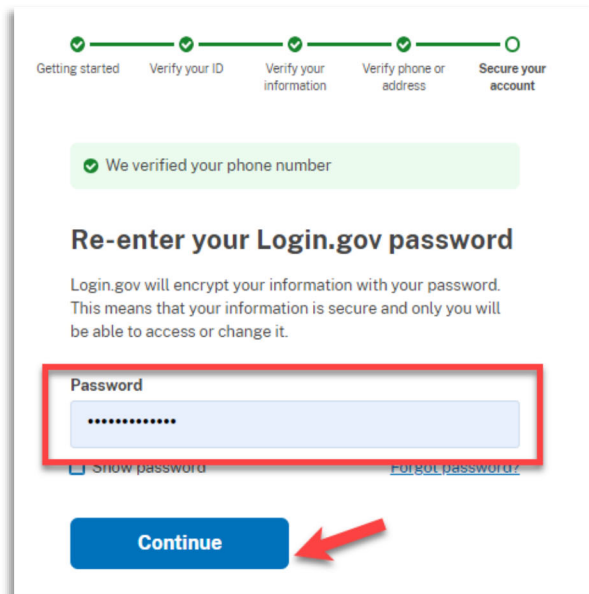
Getting started

Verify your ID

Verify your information

Verify phone or address

Secure your account

We verified your phone number

Re-enter your Login.gov password

Login.gov will encrypt your information with your password. This means that your information is secure and only you will be able to access or change it.

Password

•••••••••••••

Show password

Forgot password?

Continue